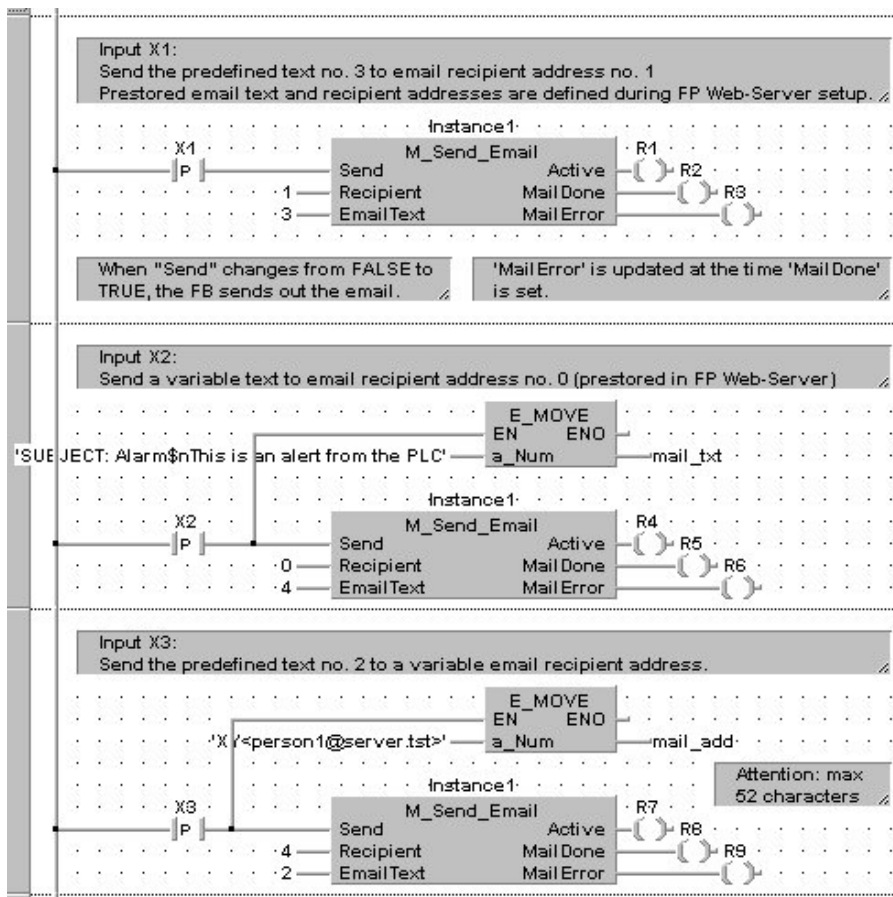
Input X1:
Send the predefined text no. 3 to email recipient address no. 1
Prestored email text and recipient addresses are defined during FP Web-Server setup.

Instance1
X1
P
M_Send_Email
Send
Active
R1
R2
1
Recipient
Mail Done
R3
3
EmailText
Mail Error

When "Send" changes from FALSE to TRUE, the FB sends out the email.

'MailError' is updated at the time 'MailDone' is set.

Input X2:
Send a variable text to email recipient address no. 0 (prestored in FP Web-Server)

E_MOVE
EN
ENO
'SUBJECT: Alarm$nThis is an alert from the PLC'
a_Num
mail_txt

Instance1
X2
P
M_Send_Email
Send
Active
R4
R5
0
Recipient
Mail Done
R6
4
EmailText
Mail Error

Input X3:
Send the predefined text no. 2 to a variable email recipient address.

E_MOVE
EN
ENO
'X/<person1@server.tst>'
a_Num
mail_add

Attention: max 52 characters

Instance1
X3
P
M_Send_Email
Send
Active
R7
R8
4
Recipient
Mail Done
R9
2
EmailText
Mail Error